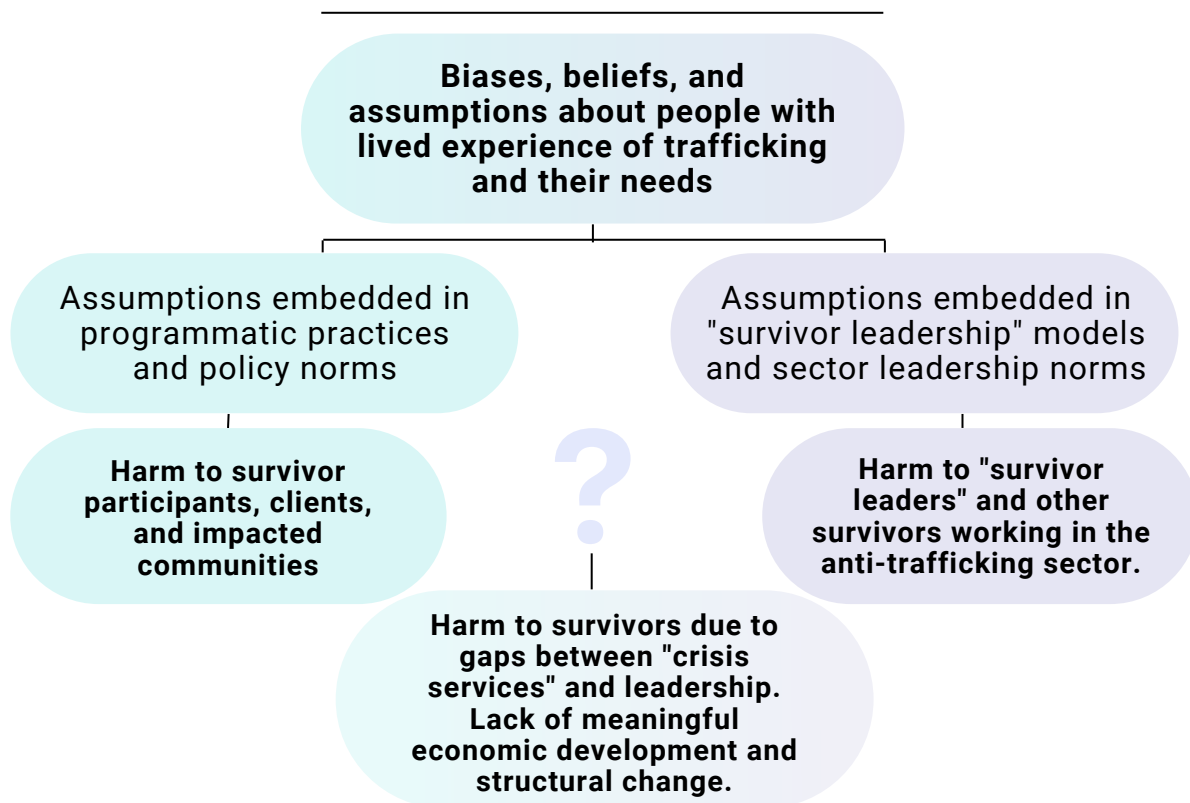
Biases, beliefs, and assumptions about people with lived experience of trafficking and their needs

Assumptions embedded in programmatic practices and policy norms

Assumptions embedded in "survivor leadership" models and sector leadership norms

Harm to survivor participants, clients, and impacted communities

?

Harm to "survivor leaders" and other survivors working in the anti-trafficking sector.

Harm to survivors due to gaps between "crisis services" and leadership. Lack of meaningful economic development and structural change.